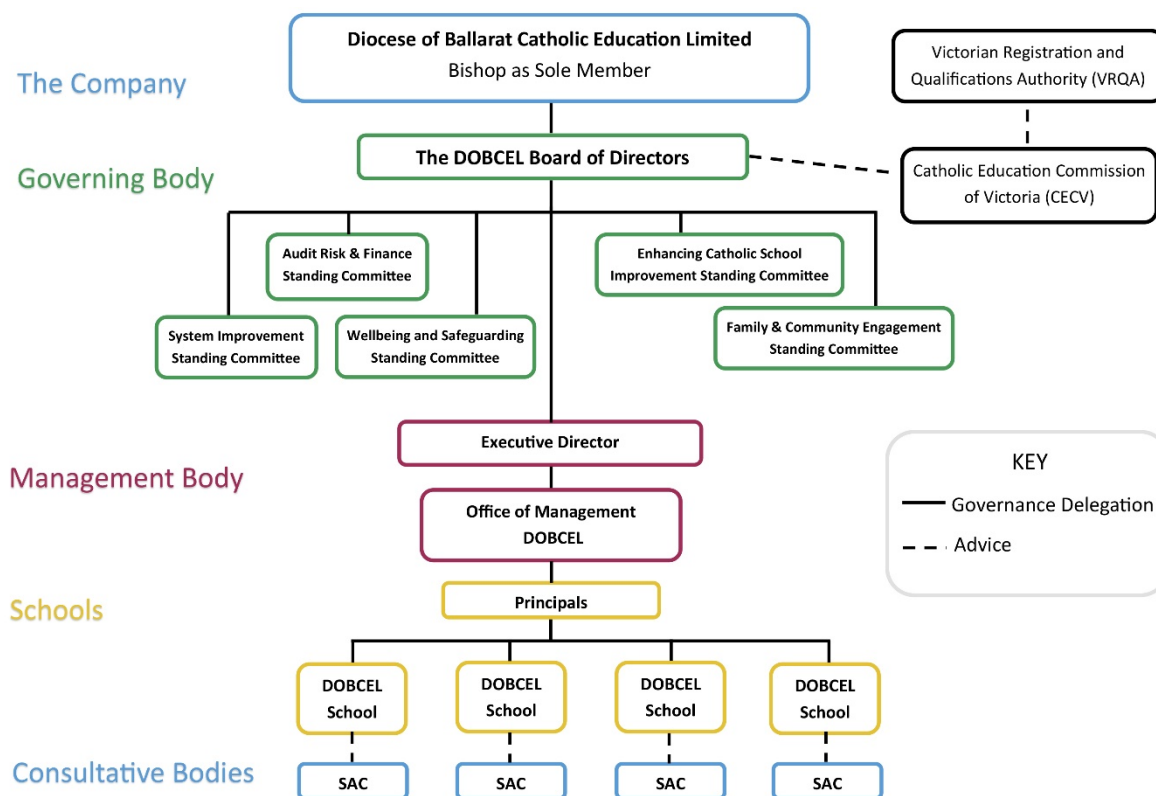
The Company

Diocese of Ballarat Catholic Education Limited
Bishop as Sole Member

Victorian Registration and Qualifications Authority (VRQA)

Governing Body

The DOBCEL Board of Directors

Catholic Education Commission of Victoria (CECV)

Audit Risk & Finance Standing Committee

Enhancing Catholic School Improvement Standing Committee

System Improvement Standing Committee

Wellbeing and Safeguarding Standing Committee

Family & Community Engagement Standing Committee

Executive Director

Management Body

KEY
Governance Delegation
Advice

Office of Management DOBCEL

Schools

Principals

DOBCEL School

DOBCEL School

DOBCEL School

DOBCEL School

Consultative Bodies

SAC

SAC

SAC

SAC